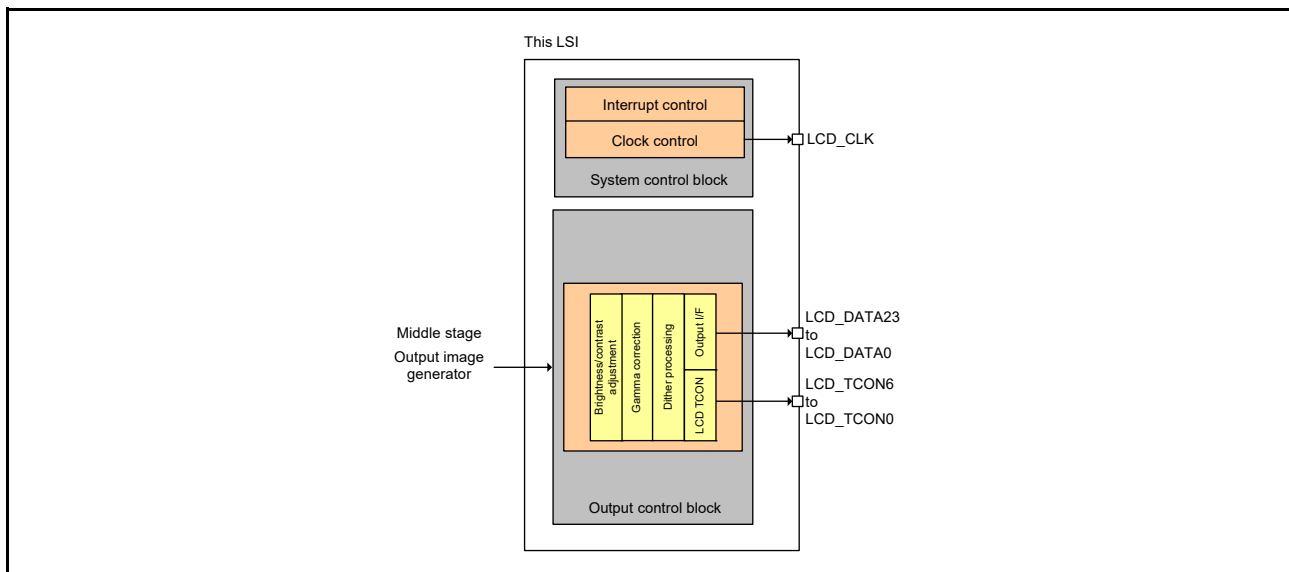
This LSI

Interrupt control

Clock control

LCD_CLK

System control block

Middle stage

Output image generator

Brightness/contrast adjustment

Gamma correction

Dither processing

Output I/F

LCD TCON

LCD_DATA23 to LCD_DATA0

LCD_TCON6 to LCD_TCON0

Output control block